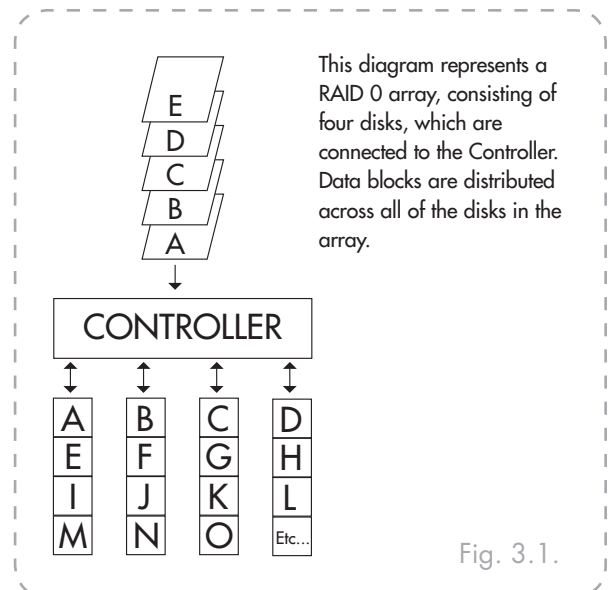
E
D
C
B
A

CONTROLLER

A
E
I
M

B
F
J
N

C
G
K
O

D
H
L
Etc...

This diagram represents a RAID 0 array, consisting of four disks, which are connected to the Controller. Data blocks are distributed across all of the disks in the array.

Fig. 3.1.